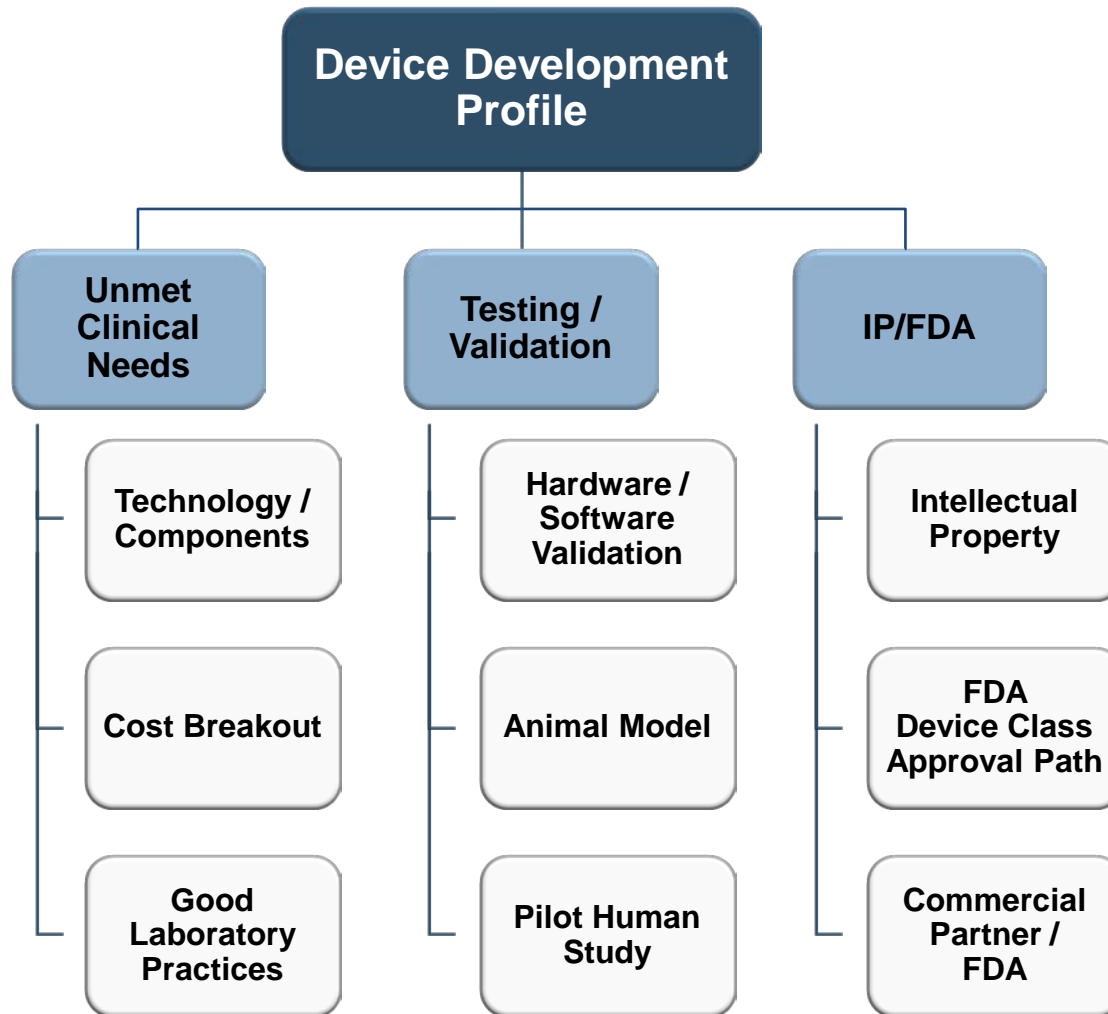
Device Development Profile

Unmet Clinical Needs

Technology / Components

Cost Breakout

Good Laboratory Practices

Testing / Validation

Hardware / Software Validation

Animal Model

Pilot Human Study

IP/FDA

Intellectual Property

FDA Device Class Approval Path

Commercial Partner / FDA